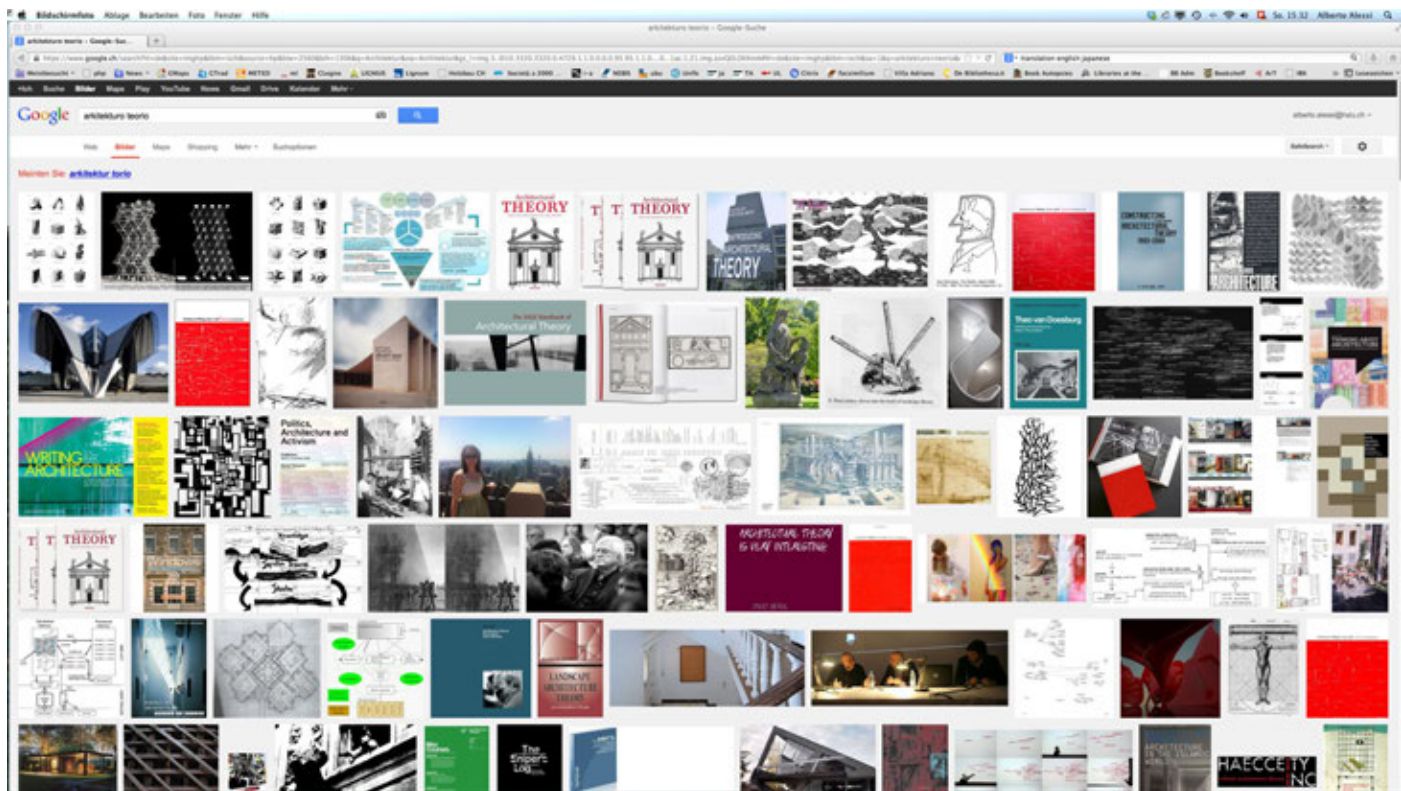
Bildschirmfoto Ablage Bearbeiten Foto Fenster Hilfe

Sa. 15:32 Alberto Alessi

arkitekturo teorio - Google-Suche

arkitekturo teorio - Google-Suc...

translation english japanese

+Ich Suche Bilder Maps Play YouTube News Gmail Drive Kalender Mehr

Google arkitekturo teorio

alberto.alessi@fatu.ch

Web Bilder Maps Shopping Mehr Suchoptionen

Meinten Sie: arkitektur torio

Architectural THEORY

THEORY

ARCHITECTURAL THEORY

CONSTRUCTING ARCHITECTURE THEORY

ARCHITECTURE

The SAGE Handbook of Architectural Theory

Theo van Doesburg

THINKING ABOUT ARCHITECTURE

WRITING ARCHITECTURE

Politics, Architecture and Activism

THEORY

ARCHITECTURAL THEORY IS VERY INTERESTING

LANDSCAPE ARCHITECTURE THEORY

The Expert Log

HAECCEITY INC